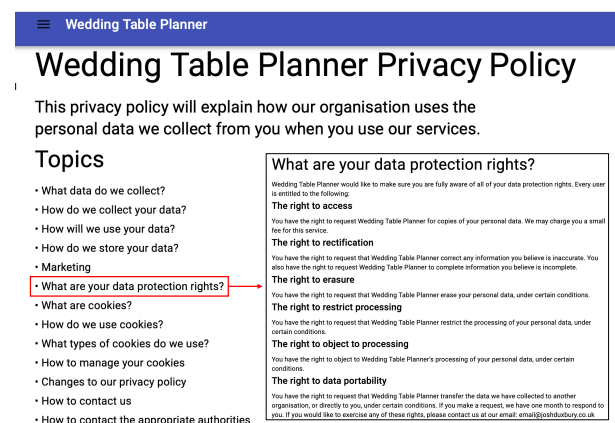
Wedding Table Planner

Wedding Table Planner Privacy Policy

This privacy policy will explain how our organisation uses the personal data we collect from you when you use our services.

Topics

• What data do we collect?
• How do we collect your data?
• How will we use your data?
• How do we store your data?
• Marketing
• What are your data protection rights?
• What are cookies?
• How do we use cookies?
• What types of cookies do we use?
• How to manage your cookies
• Changes to our privacy policy
• How to contact us
• How to contact the appropriate authorities

What are your data protection rights?

Wedding Table Planner would like to make sure you are fully aware of all of your data protection rights. Every user is entitled to the following:

The right to access

You have the right to request Wedding Table Planner for copies of your personal data. We may charge you a small fee for this service.

The right to rectification

You have the right to request that Wedding Table Planner correct any information you believe is inaccurate. You also have the right to request Wedding Table Planner to complete information you believe is incomplete.

The right to erasure

You have the right to request that Wedding Table Planner erase your personal data, under certain conditions.

The right to restrict processing

You have the right to request that Wedding Table Planner restrict the processing of your personal data, under certain conditions.

The right to object to processing

You have the right to object to Wedding Table Planner's processing of your personal data, under certain conditions.

The right to data portability

You have the right to request that Wedding Table Planner transfer the data we have collected to another organisation, or directly to you, under certain conditions. If you make a request, we have one month to respond to you. If you would like to exercise any of these rights, please contact us at our email: email@joshduxbury.co.uk